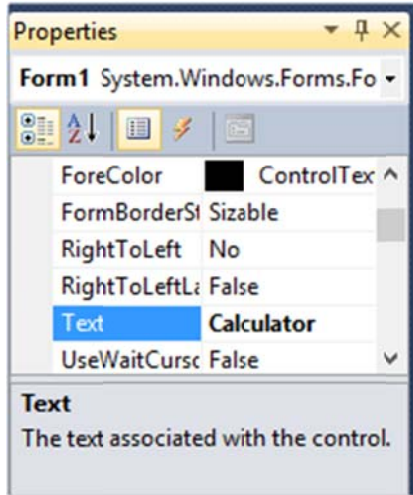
Properties

Form1 System.Windows.Forms.Fo

| | |
|---|---|
| ForeColor | ControlTex |
| FormBorderSt | Sizable |
| RightToLeft | No |
| RightToLeftLa | False |
| Text | **Calculator** |
| UseWaitCursc | False |

**Text**
The text associated with the control.